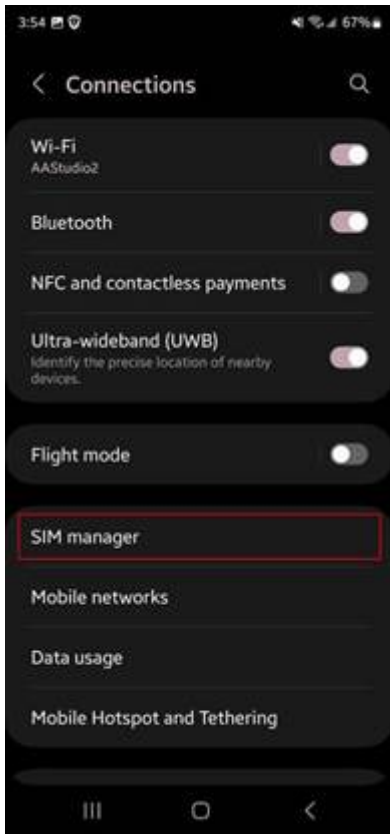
3:54

67%

Connections

Wi-Fi
AAStudio2

Bluetooth

NFC and contactless payments

Ultra-wideband (UWB)
Identify the precise location of nearby devices.

Flight mode

SIM manager

Mobile networks

Data usage

Mobile Hotspot and Tethering